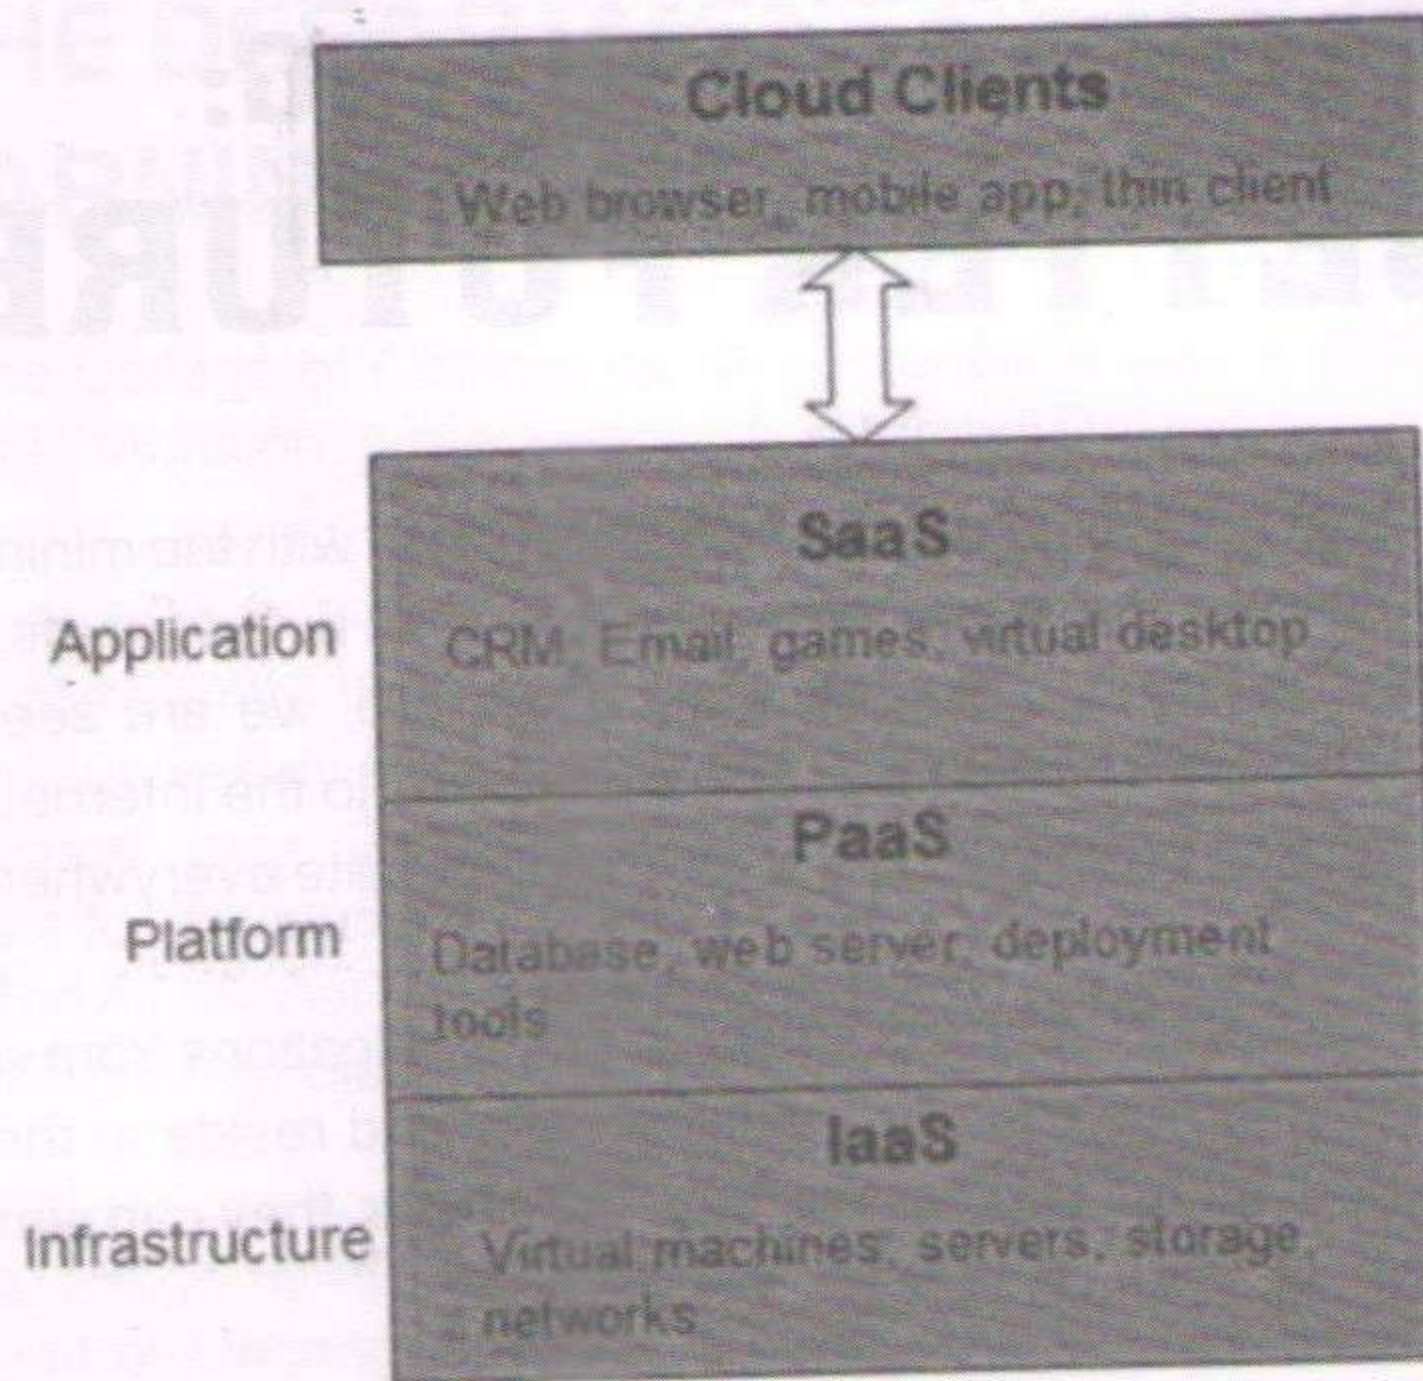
Cloud Clients

Web browser, mobile app, thin client

SaaS

Application

CRM, Email, games, virtual desktop

PaaS

Platform

Database, web server, deployment tools

IaaS

Infrastructure

Virtual machines, servers, storage, networks